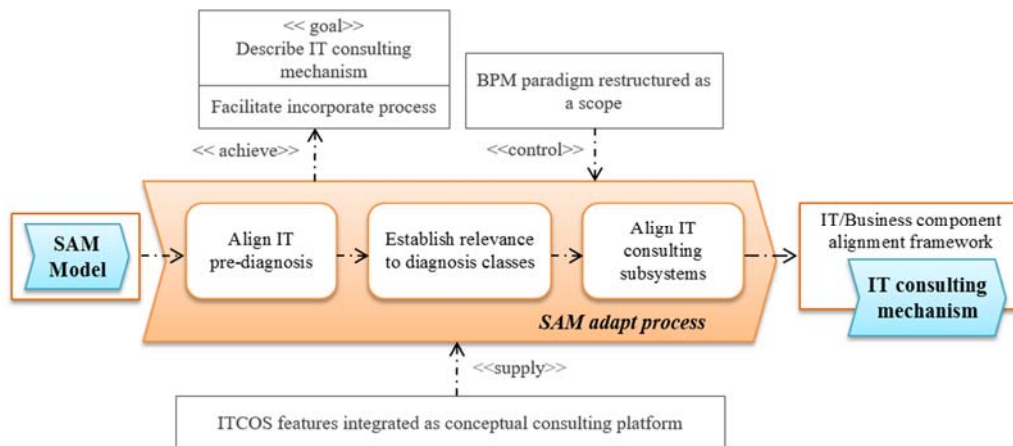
<< goal>>
Describe IT consulting mechanism

Facilitate incorporate process

BPM paradigm restructured as a scope

<< achieve>>

<<control>>

SAM Model

Align IT pre-diagnosis

Establish relevance to diagnosis classes

Align IT consulting subsystems

SAM adapt process

IT/Business component alignment framework

IT consulting mechanism

<<supply>>

ITCOS features integrated as conceptual consulting platform